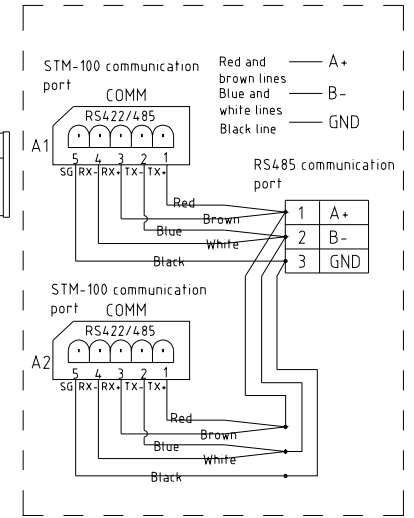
STM-100 communication port

COMM

RS422/485

A1

5 4 3 2 1

SG RX- RX+ TX- TX+

Red and brown lines — A+

Blue and white lines — B-

Black line — GND

RS485 communication port

| 1 | A+ |
|---|---|
| 2 | B- |
| 3 | GND |

Red

Brown

Blue

White

Black

STM-100 communication port

COMM

RS422/485

A2

5 4 3 2 1

SG RX- RX+ TX- TX+

Red

Brown

Blue

White

Black